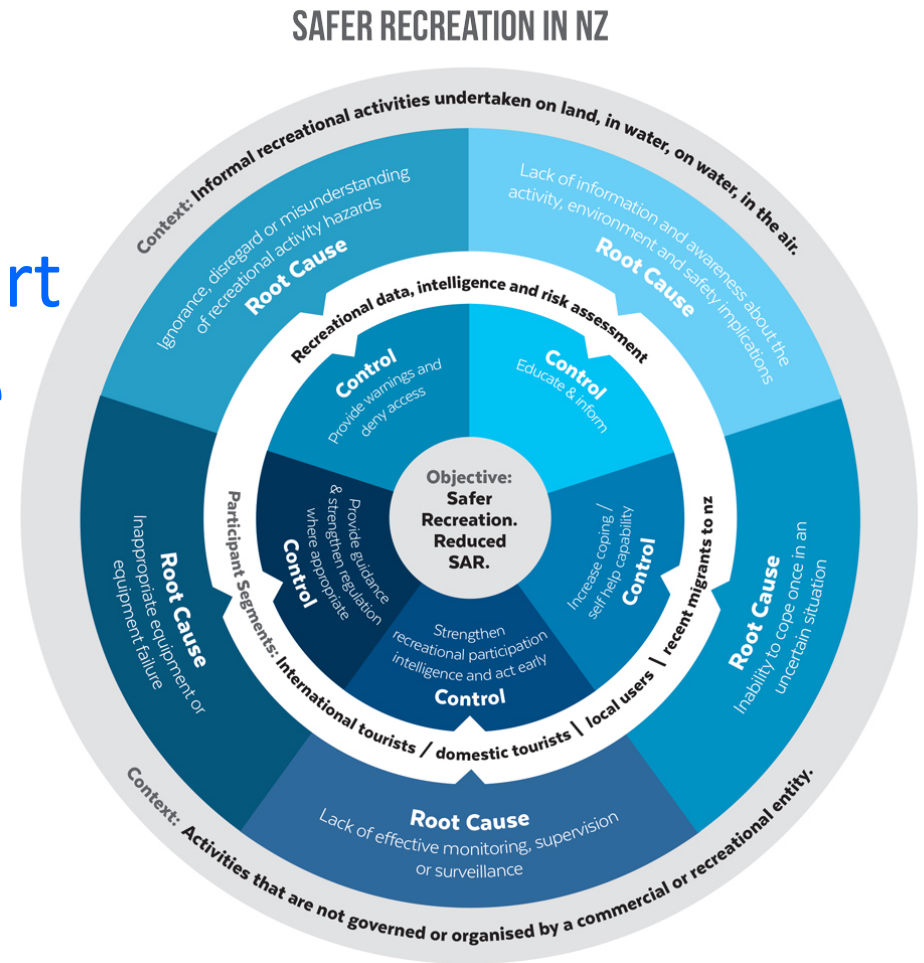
SAFER RECREATION IN NZ

rt

Context: Informal recreational activities undertaken on land, in water, on water, in the air.

Root Cause
Ignorance, disregard or misunderstanding of recreational activity hazards

Root Cause
Lack of information and awareness about the activity, environment and safety implications

Recreational data, intelligence and risk assessment

Control
Provide warnings and deny access

Control
Educate & inform

Objective: Safer Recreation. Reduced SAR.

Control
Provide guidance & strengthen regulation where appropriate

Control
Increase coping / self help capability

Control
Strengthen recreational participation intelligence and act early

Root Cause
Inappropriate equipment or equipment failure

Root Cause
Inability to cope once in an uncertain situation

Participant Segments: International tourists / domestic tourists | local users | recent migrants to nz

Root Cause
Lack of effective monitoring, supervision or surveillance

Context: Activities that are not governed or organised by a commercial or recreational entity.